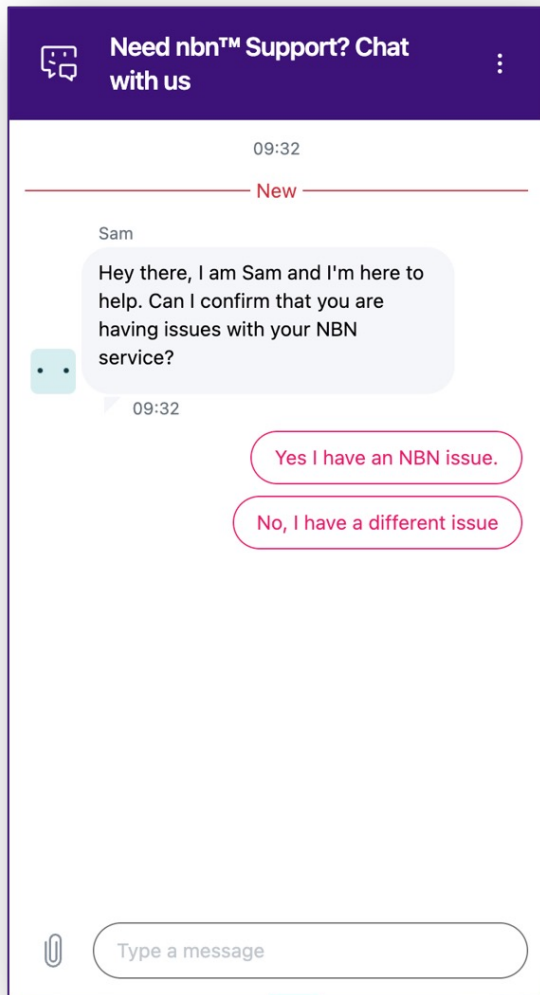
Need nbn™ Support? Chat with us

09:32

New

Sam

Hey there, I am Sam and I'm here to help. Can I confirm that you are having issues with your NBN service?

09:32

Yes I have an NBN issue.

No, I have a different issue

Type a message